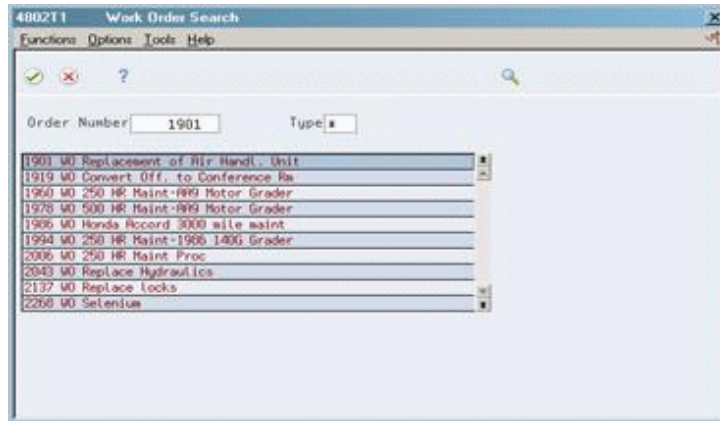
4802T1 Work Order Search

Functions Options Tools Help

?

Order Number 1901 Type *

1901 WO Replacement of Air Handl. Unit
1919 WO Convert Off. to Conference Rm
1960 WO 250 HR Maint-A09 Motor Grader
1978 WO 500 HR Maint-A09 Motor Grader
1986 WO Honda Accord 3000 mile maint
1994 WO 250 HR Maint-1986 140G Grader
2006 WO 250 HR Maint Proc
2043 WO Replace Hydraulics
2137 WO Replace locks
2268 WO Selenium